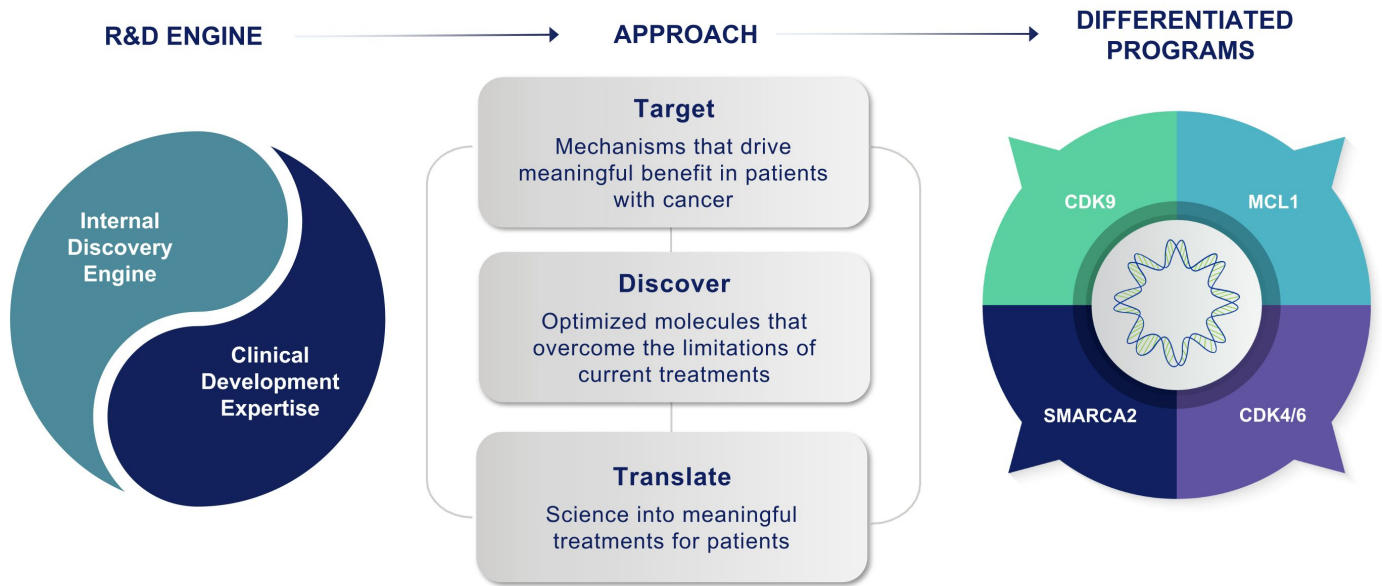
R&D ENGINE

APPROACH

DIFFERENTIATED PROGRAMS

Internal Discovery Engine

Clinical Development Expertise

Target

Mechanisms that drive meaningful benefit in patients with cancer

Discover

Optimized molecules that overcome the limitations of current treatments

Translate

Science into meaningful treatments for patients

CDK9

MCL1

SMARCA2

CDK4/6